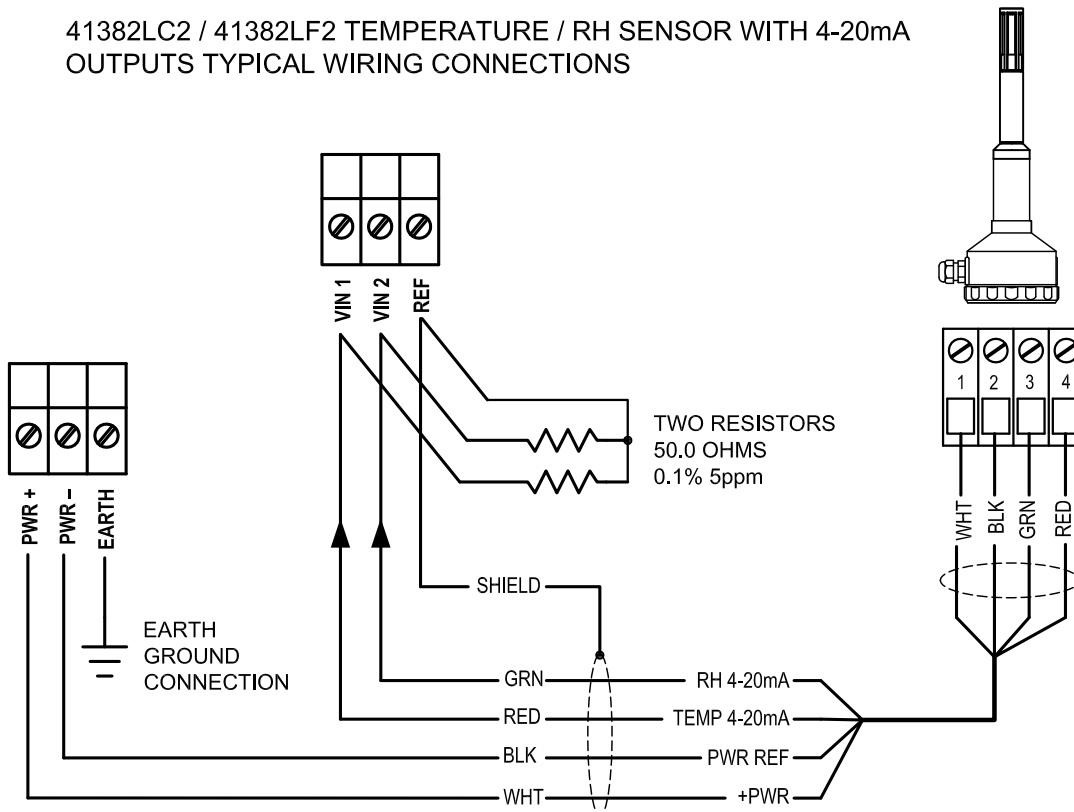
41382LC2 / 41382LF2 TEMPERATURE / RH SENSOR WITH 4-20mA OUTPUTS TYPICAL WIRING CONNECTIONS

VIN 1
VIN 2
REF

TWO RESISTORS
50.0 OHMS
0.1% 5ppm

1
2
3
4

WHT
BLK
GRN
RED

PWR +
PWR -
EARTH

EARTH
GROUND
CONNECTION

SHIELD

GRN
RED
BLK
WHT

RH 4-20mA
TEMP 4-20mA
PWR REF
+PWR